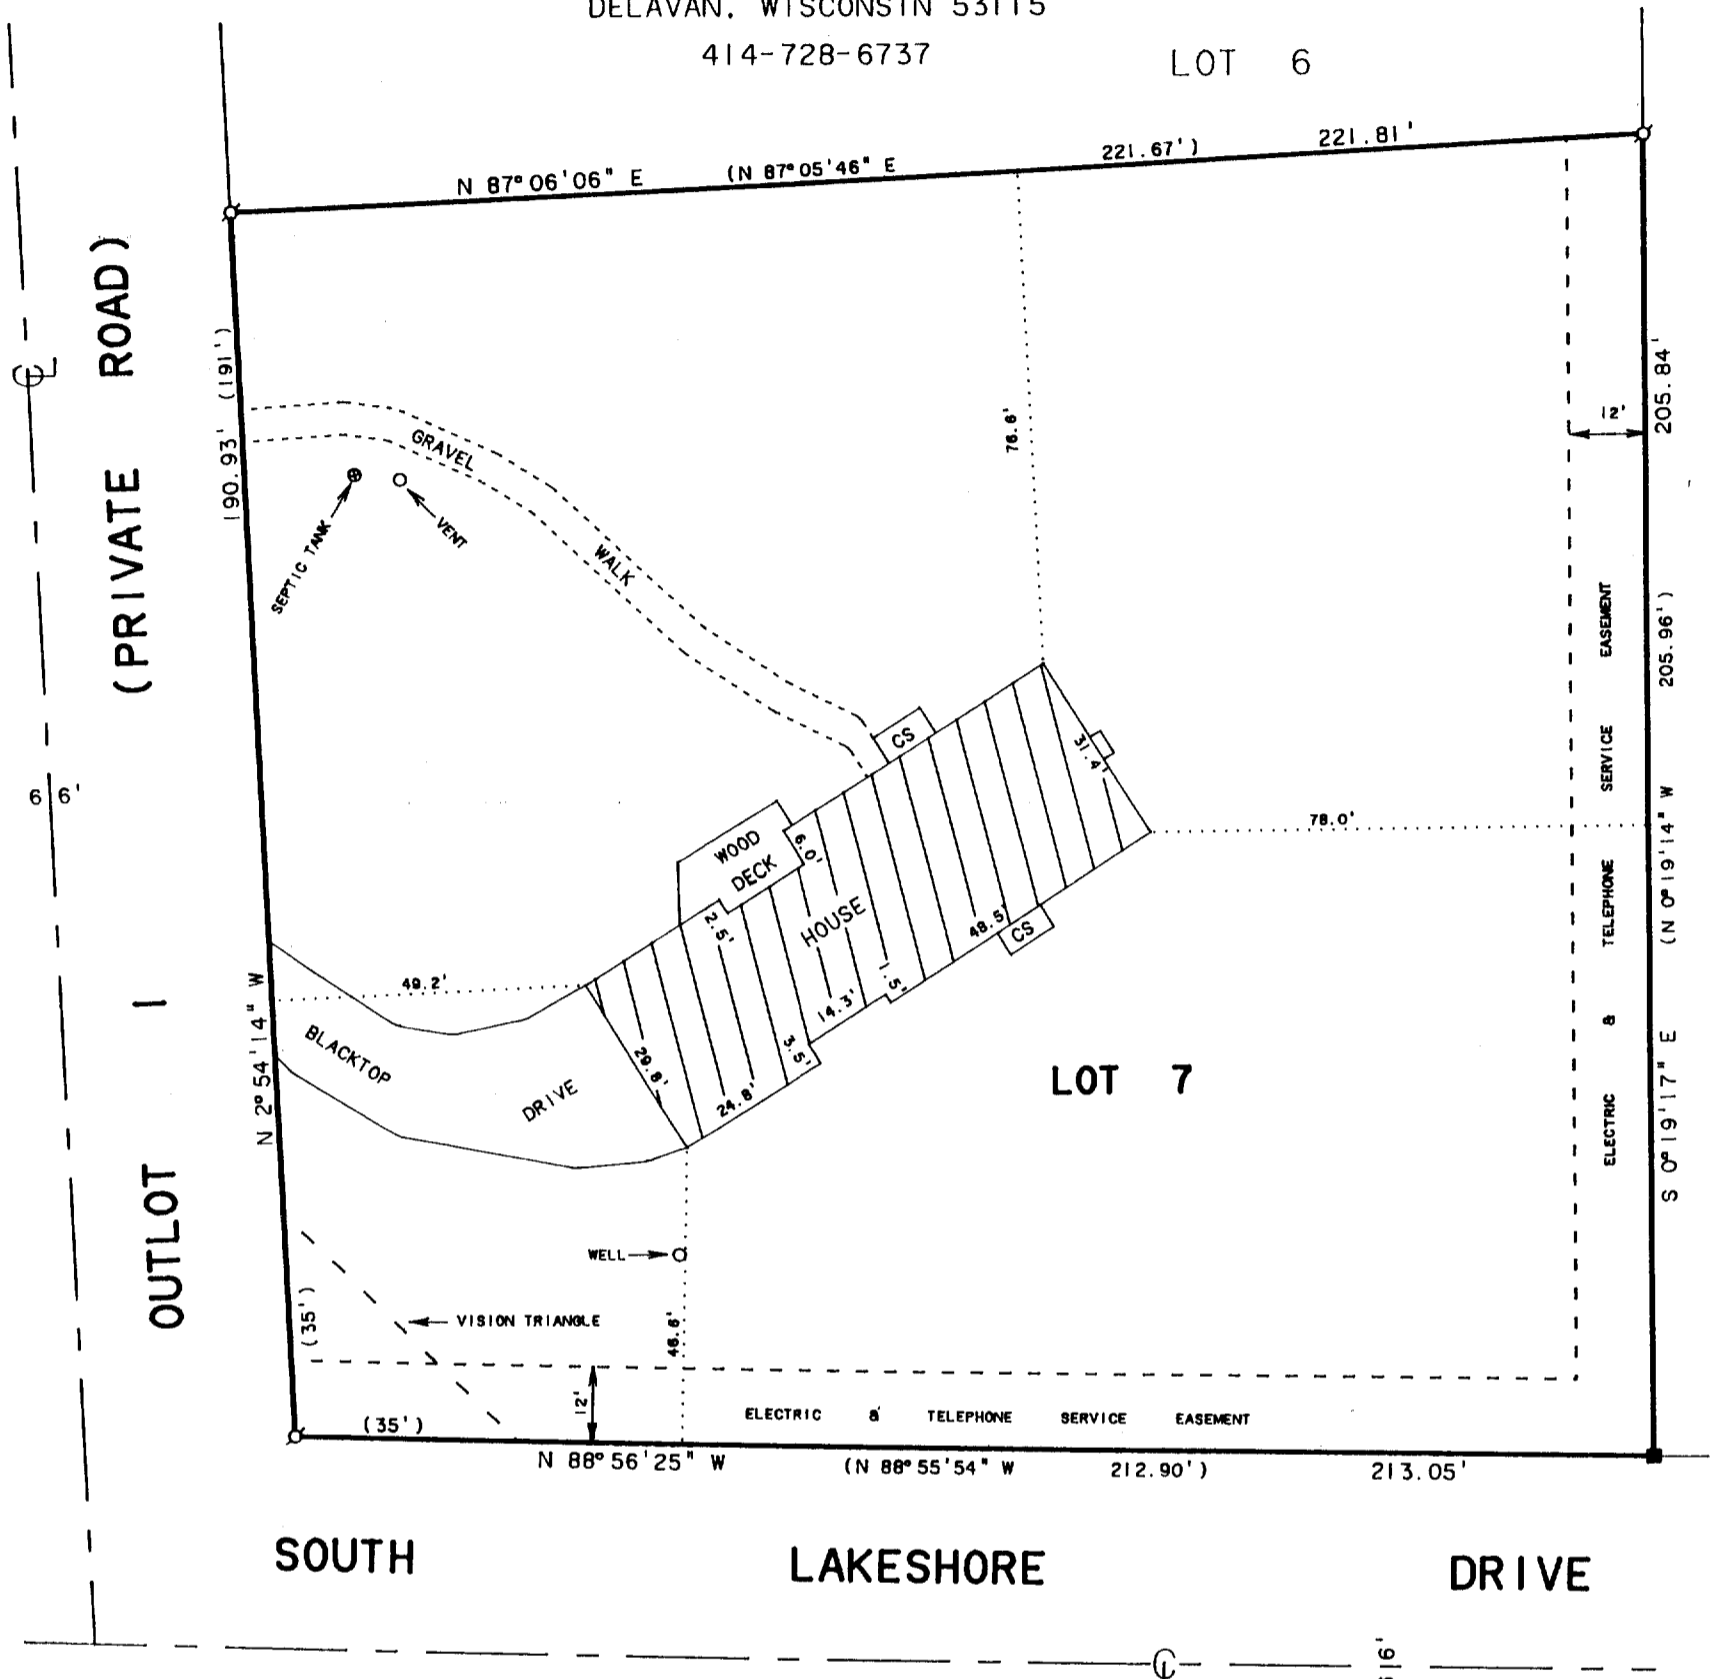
DELAVAN, WISCONSIN 53115
414-728-6737

LOT 6

N 87° 06'06" E (N 87° 05'46" E 221.67') 221.81'

(PRIVATE ROAD)

190.93' (191')

GRAVEL WALK

SEPTIC TANK

VENT

76.6'

12'

205.84'

(205.96')

(N 0° 19'14" W

S 0° 19'17" E

EASEMENT SERVICE TELEPHONE & ELECTRIC

CS

31.4'

78.0'

WOOD DECK

6.0'

2.5'

HOUSE

1.5'

48.5'

CS

66'

49.2'

14.3'

3.5'

29.8'

24.8'

N 2° 54'14" W

BLACKTOP DRIVE

LOT 7

OUTLOT 1

WELL

(35')

VISION TRIANGLE

48.6'

12'

(35')

ELECTRIC & TELEPHONE SERVICE EASEMENT

N 88° 56'25" W (N 88° 55'54" W 212.90') 213.05'

SOUTH LAKESHORE DRIVE

66'